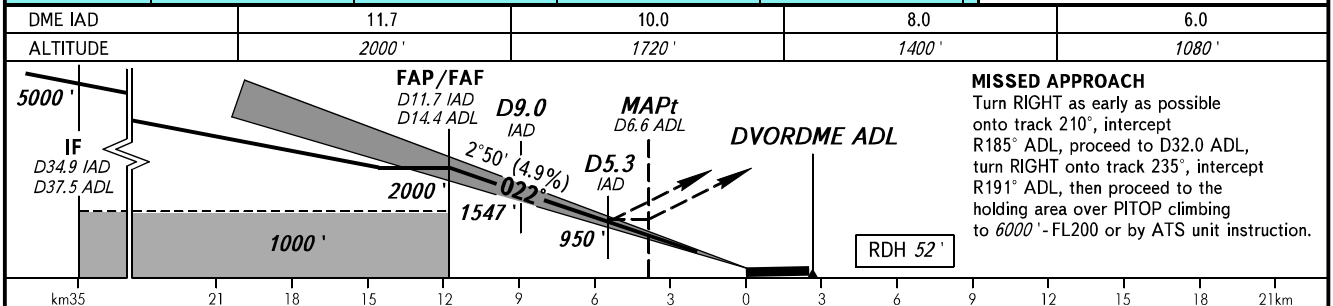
| DME IAD | 11.7 | 10.0 | 8.0 | 6.0 |
|---|---|---|---|---|
| ALTITUDE | 2000 ' | 1720 ' | 1400 ' | 1080 ' |

5000 '

IF
D34.9 IAD
D37.5 ADL

FAP/FAF
D11.7 IAD
D14.4 ADL

D9.0
IAD

2°50' (4.9%)
022°

MAPt
D6.6 ADL

D5.3
IAD

DVORDME ADL

2000 '

1547 '

950 '

1000 '

RDH 52 '

MISSED APPROACH
Turn RIGHT as early as possible onto track 210°, intercept R185° ADL, proceed to D32.0 ADL, turn RIGHT onto track 235°, intercept R191° ADL, then proceed to the holding area over PITOP climbing to 6000 '- FL200 or by ATS unit instruction.

km35 21 18 15 12 9 6 3 0 3 6 9 12 15 18 21km